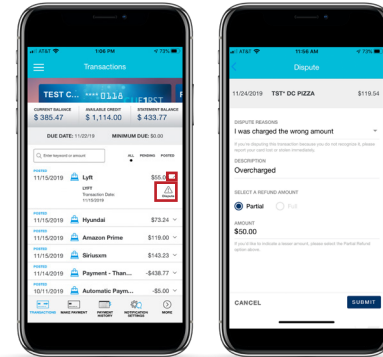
AT&T 1:06 PM 73%

Transactions

TEST C... **** 0116 ... 116EST

CURRENT BALANCE $ 385.47
AVAILABLE CREDIT $ 114.53
STATEMENT BALANCE $ 433.77

DUE DATE: 11/20/19 MINIMUM DUE: $0.00

Enter keyword or amount
ALL PENDING POSTED

POSTED
11/15/2019 Lyft $55.0
LYFT
Transaction Date: 11/15/2019
Dispute

POSTED
11/15/2019 Hyundai $73.24

POSTED
11/15/2019 Amazon Prime $119.00

POSTED
11/15/2019 Siriusxm $143.23

POSTED
11/14/2019 Payment - Than... -$438.77

POSTED
10/11/2019 Automatic Paym... -$5.00

TRANSACTIONS MAKE PAYMENT PAYMENT HISTORY NOTIFICATION SETTINGS MORE

AT&T 11:54 AM 73%

Dispute

11/24/2019 TST* DC PIZZA $119.54

DISPUTE REASONS
I was charged the wrong amount
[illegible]

DESCRIPTION
Overcharged

SELECT A REFUND AMOUNT
Partial Full

AMOUNT
$50.00
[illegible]

CANCEL SUBMIT